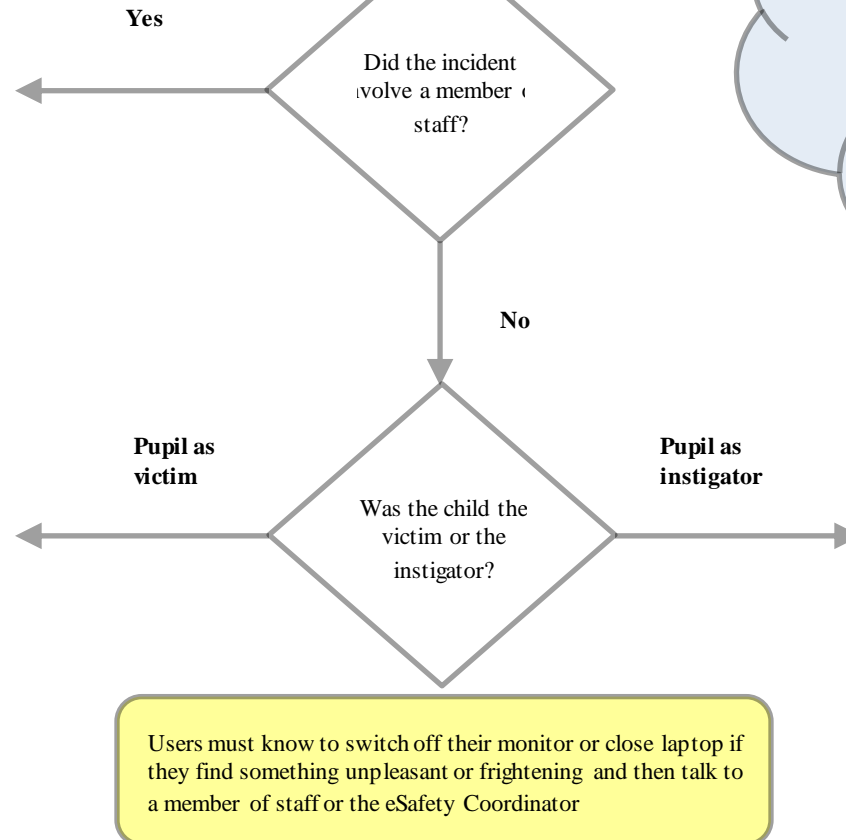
Yes

Did the incident ıvolve a member ( staff?

No

Pupil as victim

Pupil as instigator

Was the child the victim or the instigator?

Users must know to switch off their monitor or close laptop if they find something unpleasant or frightening and then talk to a member of staff or the eSafety Coordinator